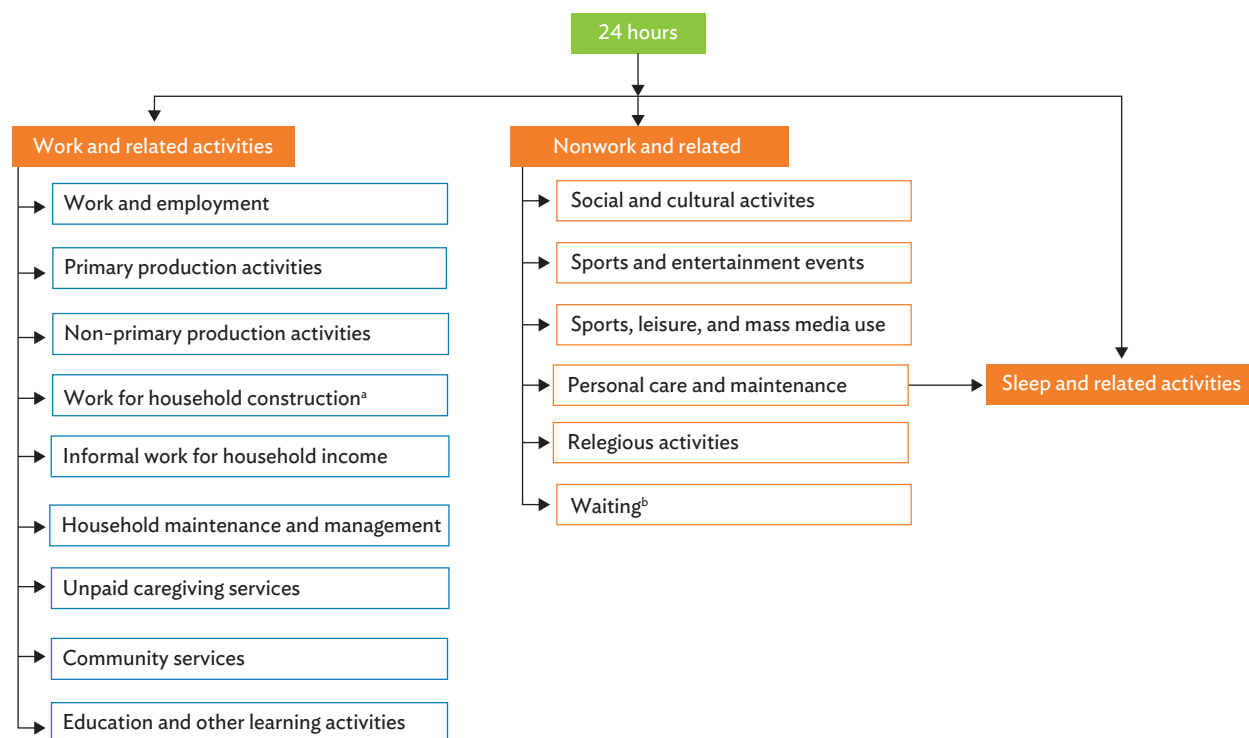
24 hours

Work and related activities

Work and employment

Primary production activities

Non-primary production activities

Work for household construction$^{a}$

Informal work for household income

Household maintenance and management

Unpaid caregiving services

Community services

Education and other learning activities

Nonwork and related

Social and cultural activites

Sports and entertainment events

Sports, leisure, and mass media use

Personal care and maintenance

Relegious activities

Waiting$^{b}$

Sleep and related activities